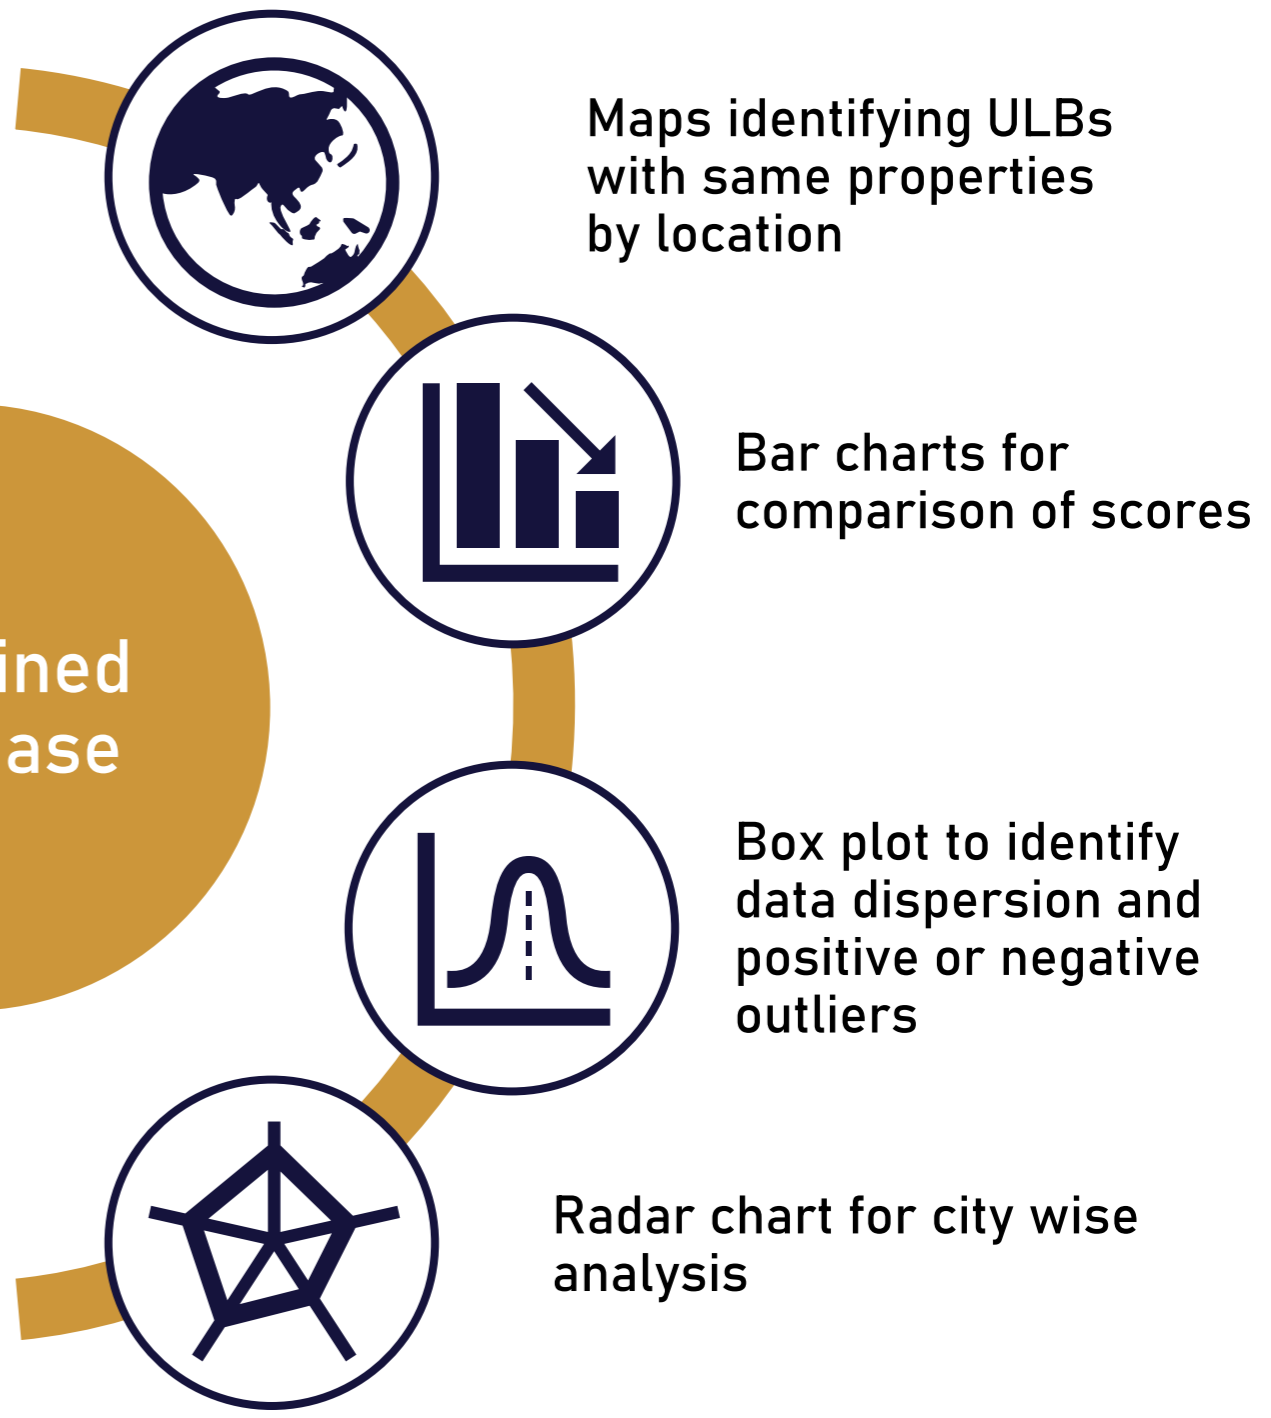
ined
ase

Maps identifying ULBs with same properties by location

Bar charts for comparison of scores

Box plot to identify data dispersion and positive or negative outliers

Radar chart for city wise analysis